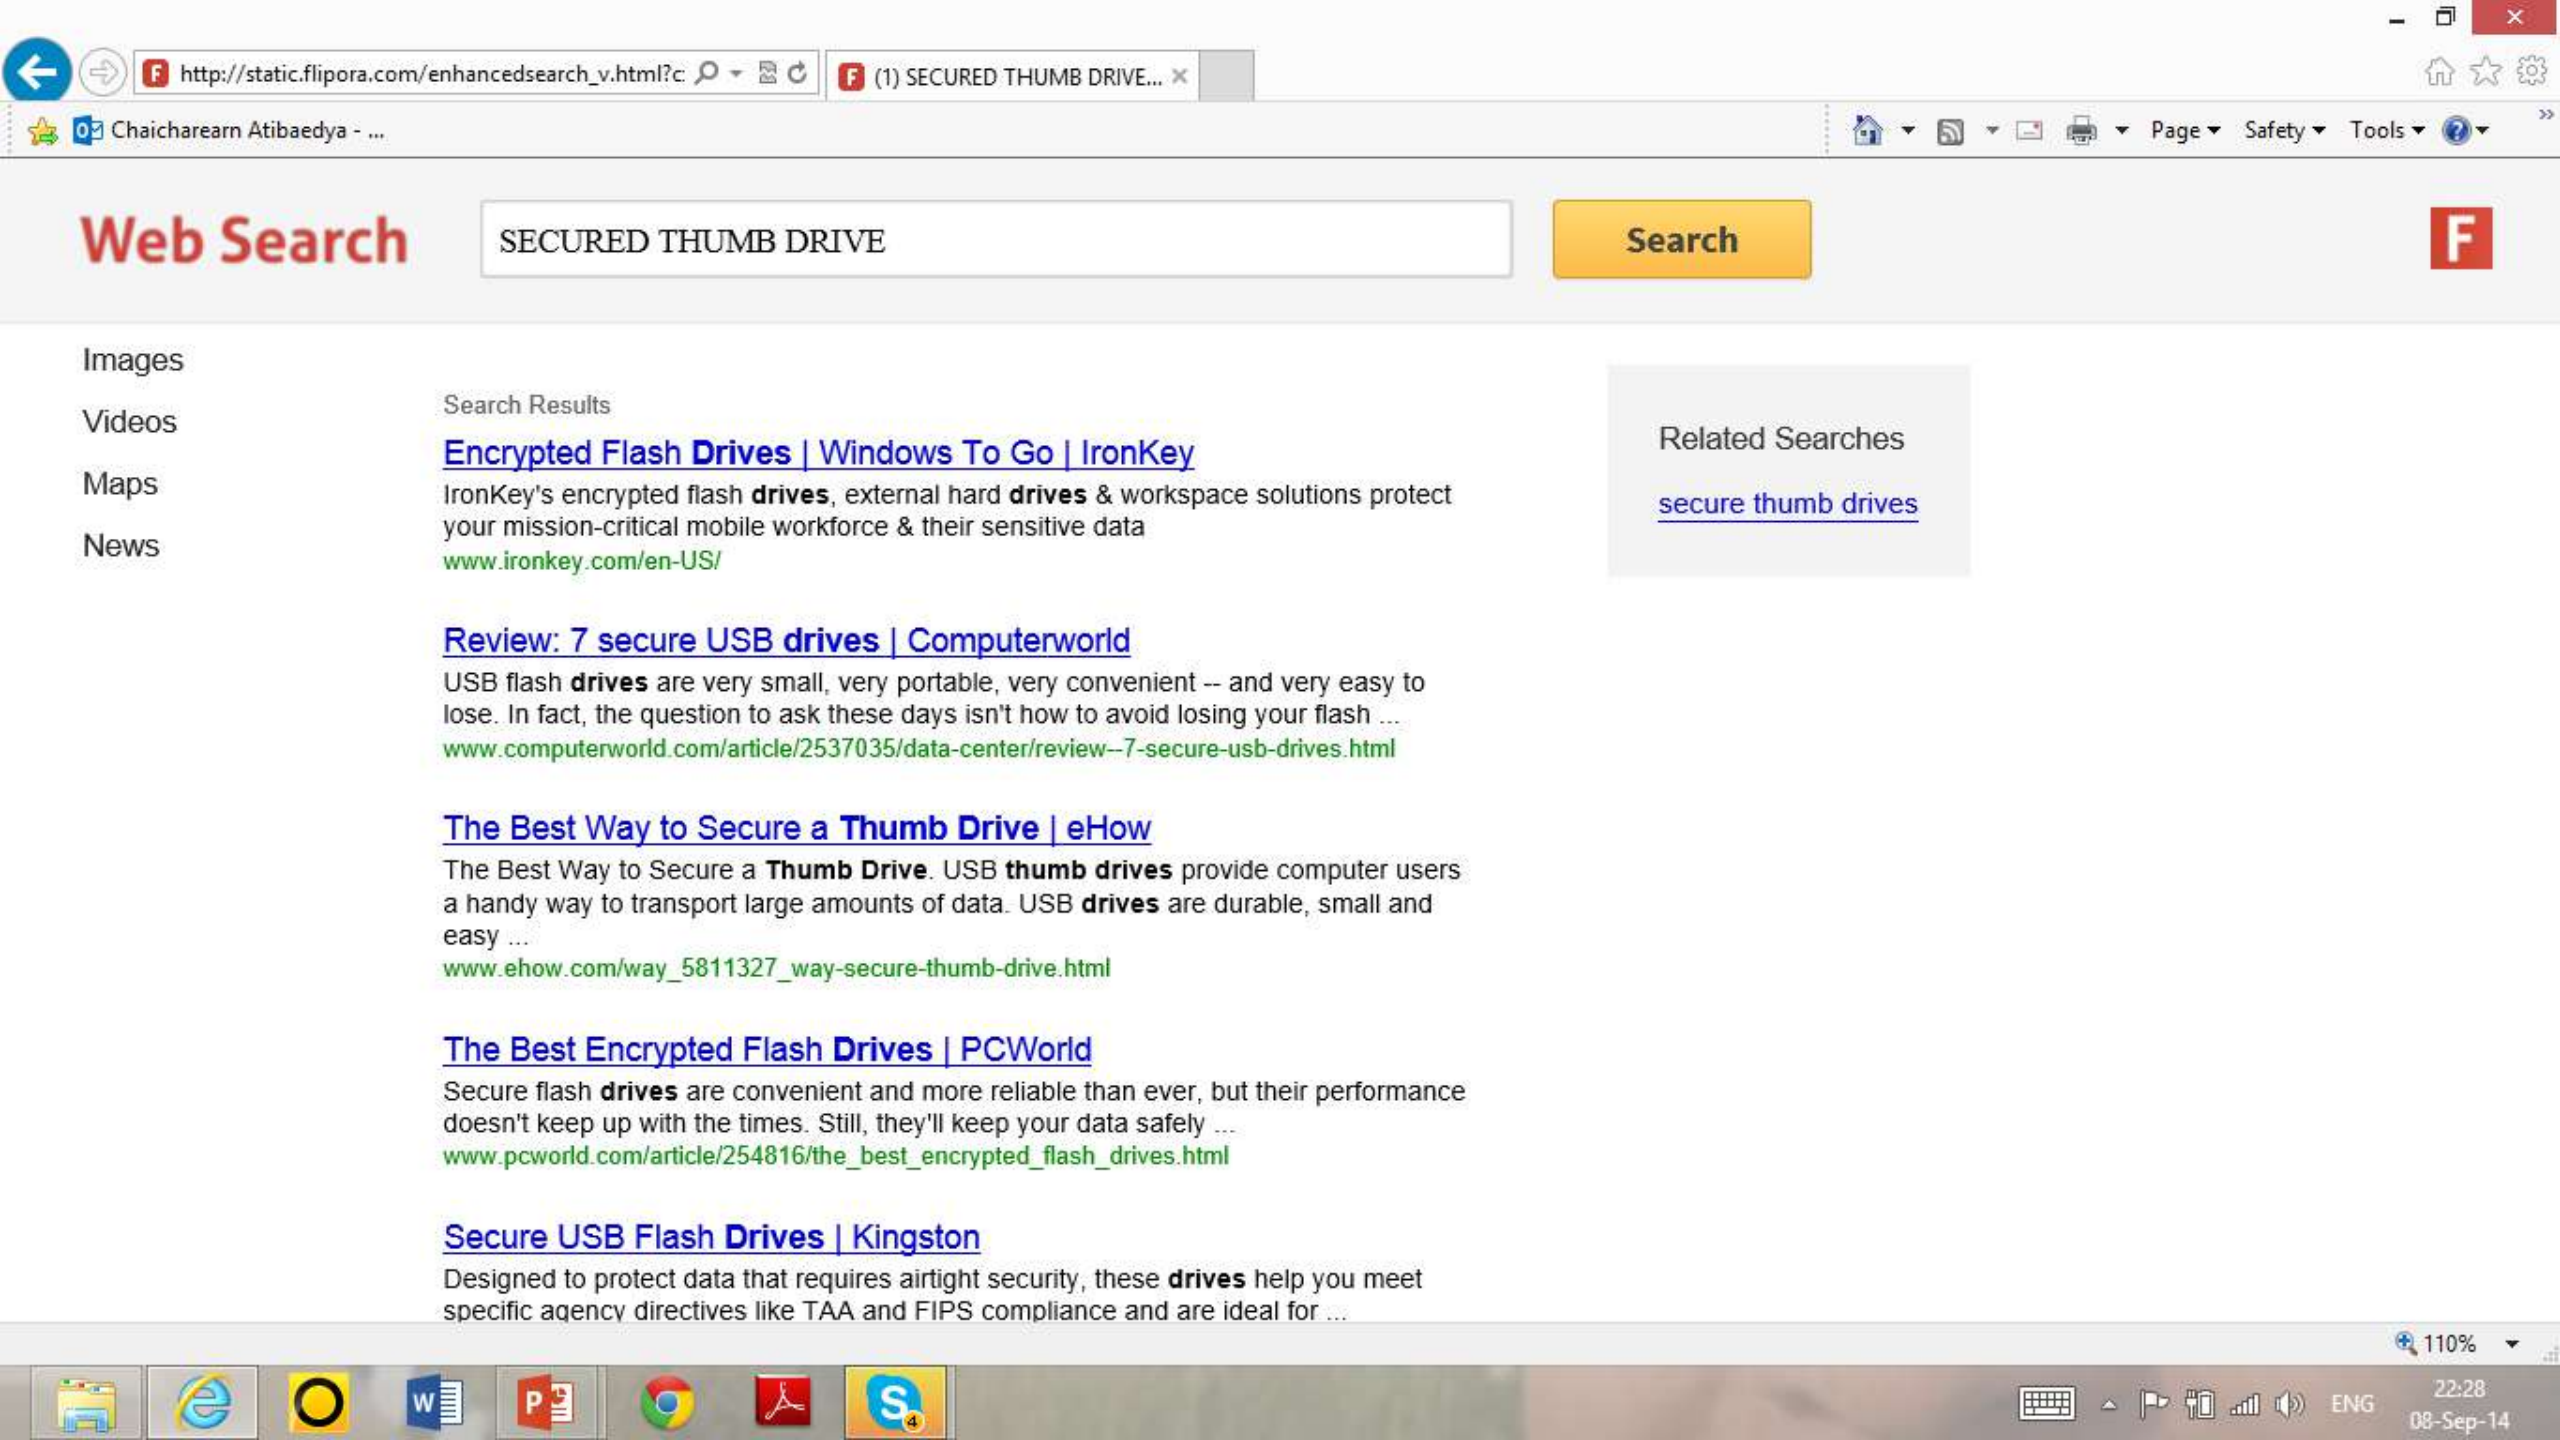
http://static.flipora.com/enhancedsearch_v.html?c

(1) SECURED THUMB DRIVE...

Chaicharearn Atibaedya - ...

Page Safety Tools

Web Search

SECURED THUMB DRIVE

Search

F

Images

Videos

Maps

News

Search Results

Encrypted Flash Drives | Windows To Go | IronKey

IronKey's encrypted flash drives, external hard drives & workspace solutions protect your mission-critical mobile workforce & their sensitive data

www.ironkey.com/en-US/

Review: 7 secure USB drives | Computerworld

USB flash drives are very small, very portable, very convenient -- and very easy to lose. In fact, the question to ask these days isn't how to avoid losing your flash ...

www.computerworld.com/article/2537035/data-center/review--7-secure-usb-drives.html

The Best Way to Secure a Thumb Drive | eHow

The Best Way to Secure a Thumb Drive. USB thumb drives provide computer users a handy way to transport large amounts of data. USB drives are durable, small and easy ...

www.ehow.com/way_5811327_way-secure-thumb-drive.html

The Best Encrypted Flash Drives | PCWorld

Secure flash drives are convenient and more reliable than ever, but their performance doesn't keep up with the times. Still, they'll keep your data safely ...

www.pcworld.com/article/254816/the_best_encrypted_flash_drives.html

Secure USB Flash Drives | Kingston

Designed to protect data that requires airtight security, these drives help you meet specific agency directives like TAA and FIPS compliance and are ideal for ...

Related Searches

secure thumb drives

110%

ENG

22:28

08-Sep-14